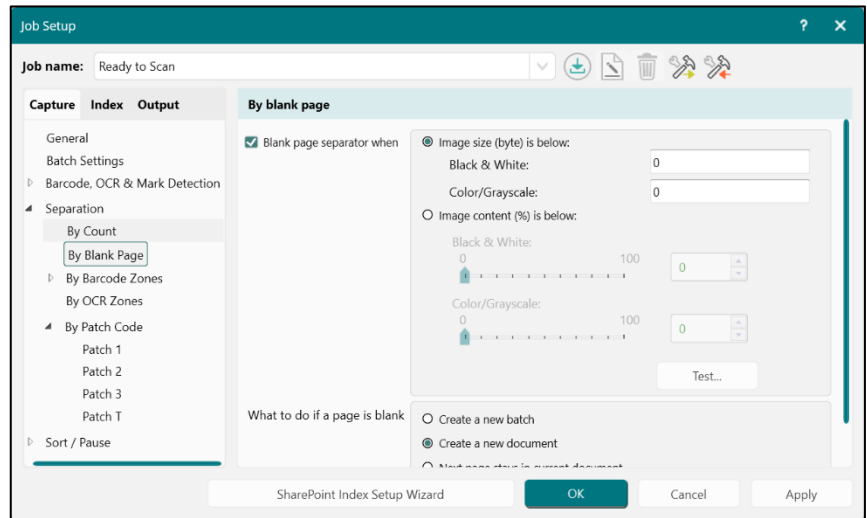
Job Setup

? ✕

Job name: Ready to Scan

Capture Index Output

General
Batch Settings
Barcode, OCR & Mark Detection
Separation
By Count
By Blank Page
By Barcode Zones
By OCR Zones
By Patch Code
Patch 1
Patch 2
Patch 3
Patch T
Sort / Pause

By blank page

Blank page separator when

Image size (byte) is below:
Black & White: 0
Color/Grayscale: 0
Image content (%) is below:
Black & White:
0 100
0
Color/Grayscale:
0 100
0
Test...

What to do if a page is blank

Create a new batch
Create a new document
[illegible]

SharePoint Index Setup Wizard

OK

Cancel

Apply